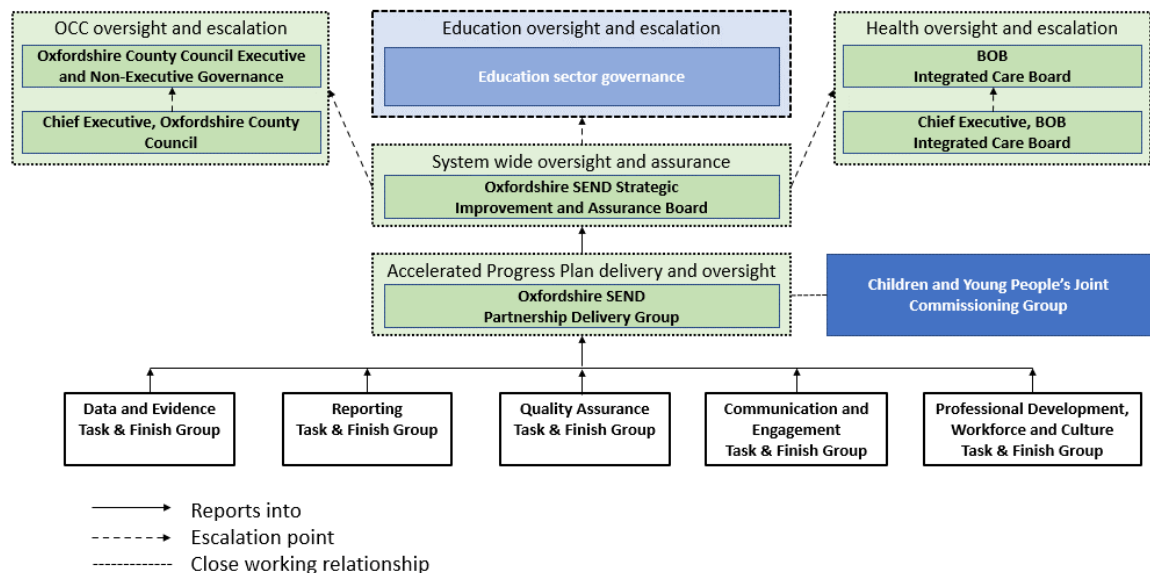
OCC oversight and escalation

Oxfordshire County Council Executive and Non-Executive Governance

Chief Executive, Oxfordshire County Council

Education oversight and escalation

Education sector governance

Health oversight and escalation

BOB Integrated Care Board

Chief Executive, BOB Integrated Care Board

System wide oversight and assurance

Oxfordshire SEND Strategic Improvement and Assurance Board

Accelerated Progress Plan delivery and oversight

Oxfordshire SEND Partnership Delivery Group

Children and Young People's Joint Commissioning Group

Data and Evidence Task & Finish Group

Reporting Task & Finish Group

Quality Assurance Task & Finish Group

Communication and Engagement Task & Finish Group

Professional Development, Workforce and Culture Task & Finish Group

Reports into

Escalation point

Close working relationship